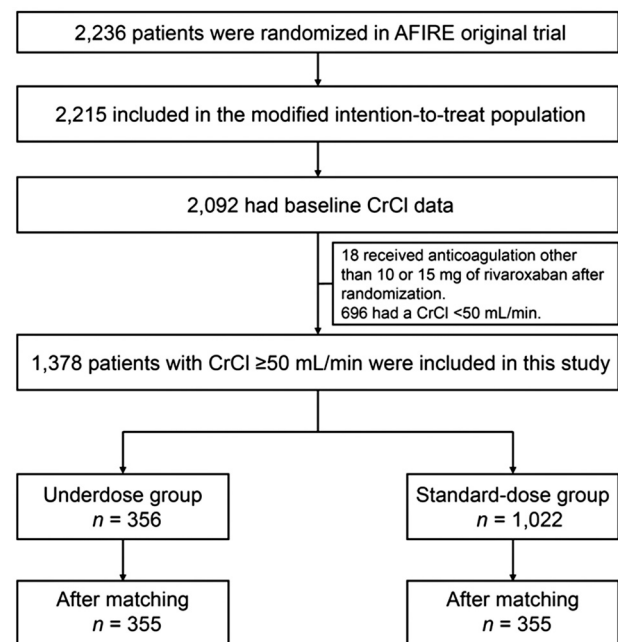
2,236 patients were randomized in AFIRE original trial

2,215 included in the modified intention-to-treat population

2,092 had baseline CrCl data

18 received anticoagulation other than 10 or 15 mg of rivaroxaban after randomization.
696 had a CrCl <50 mL/min.

1,378 patients with CrCl ≥50 mL/min were included in this study

Underdose group
$n$ = 356

Standard-dose group
$n$ = 1,022

After matching
$n$ = 355

After matching
$n$ = 355